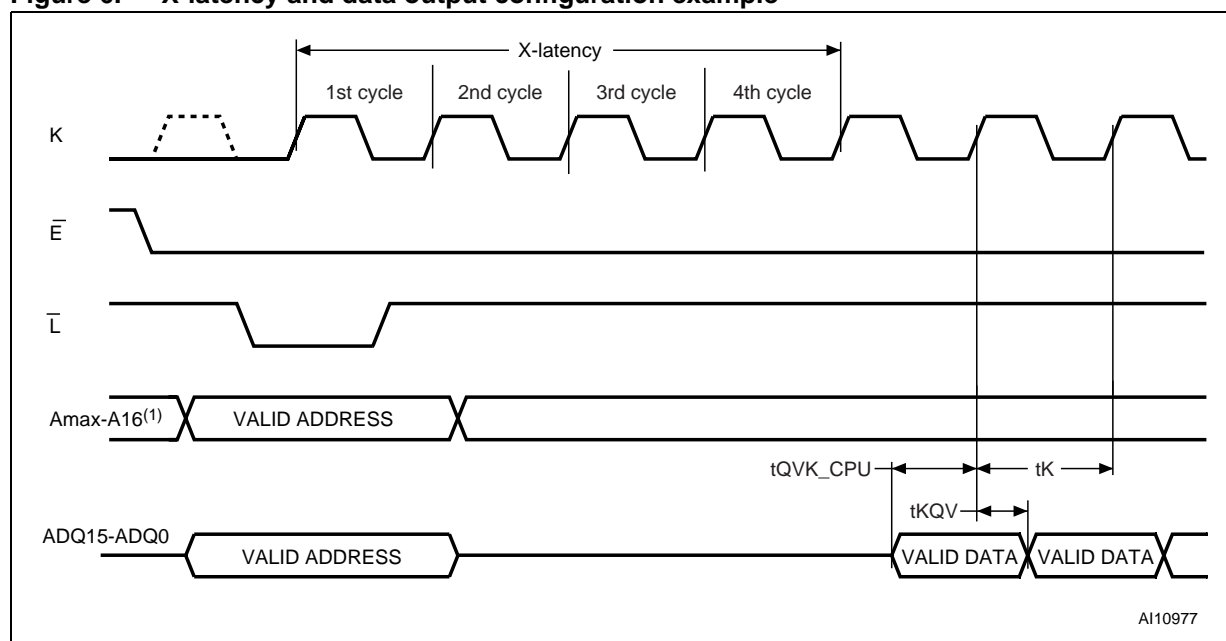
Figure 6. X-latency and data output configuration example

X-latency

1st cycle

2nd cycle

3rd cycle

4th cycle

K

$\overline{E}$

$\overline{L}$

Amax-A16$^{(1)}$

VALID ADDRESS

tQVK_CPU

tK

tKQV

ADQ15-ADQ0

VALID ADDRESS

VALID DATA

VALID DATA

AI10977